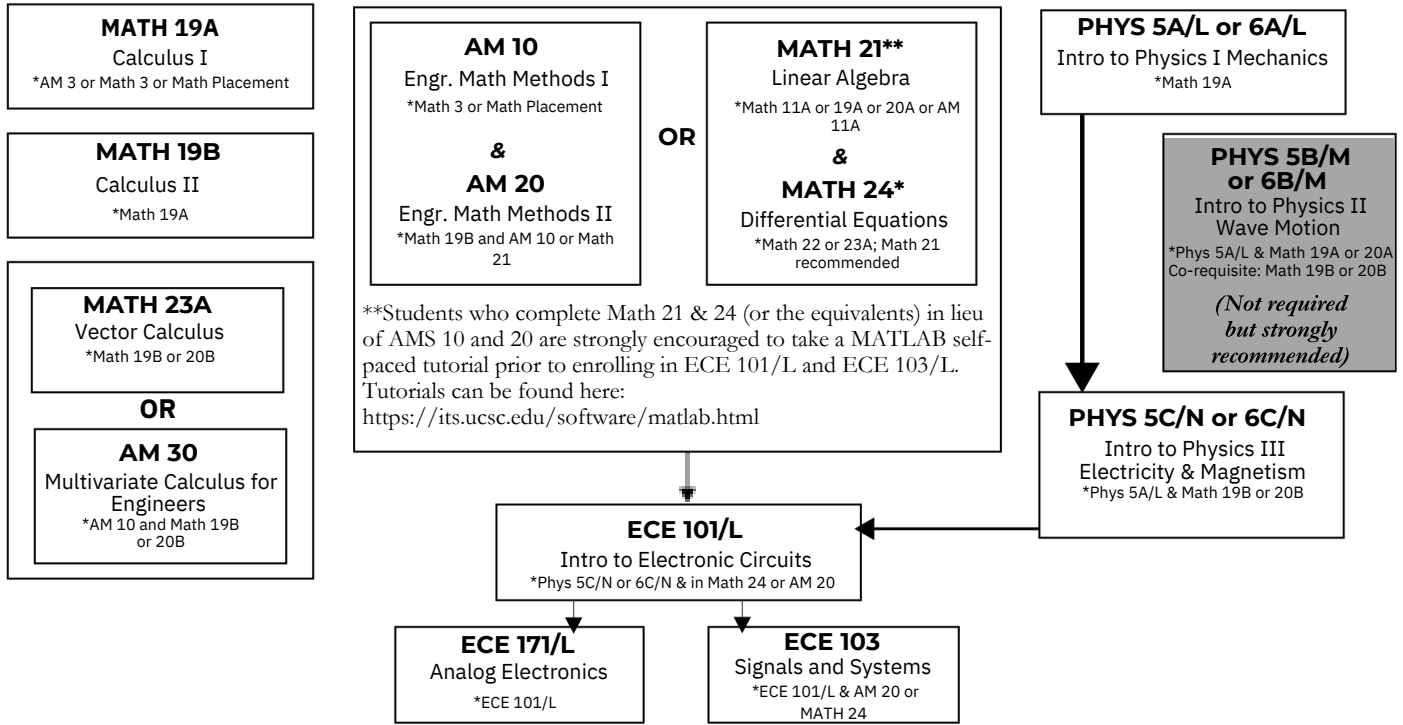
MATH 19A
Calculus I
*AM 3 or Math 3 or Math Placement

MATH 19B
Calculus II
*Math 19A

MATH 23A
Vector Calculus
*Math 19B or 20B

OR

AM 30
Multivariate Calculus for Engineers
*AM 10 and Math 19B or 20B

AM 10
Engr. Math Methods I
*Math 3 or Math Placement

&

AM 20
Engr. Math Methods II
*Math 19B and AM 10 or Math 21

OR

MATH 21**
Linear Algebra
*Math 11A or 19A or 20A or AM 11A

&

MATH 24*
Differential Equations
*Math 22 or 23A; Math 21 recommended

**Students who complete Math 21 & 24 (or the equivalents) in lieu of AMS 10 and 20 are strongly encouraged to take a MATLAB self-paced tutorial prior to enrolling in ECE 101/L and ECE 103/L. Tutorials can be found here:
https://its.ucsc.edu/software/matlab.html

PHYS 5A/L or 6A/L
Intro to Physics I Mechanics
*Math 19A

PHYS 5B/M or 6B/M
Intro to Physics II
Wave Motion
*Phys 5A/L & Math 19A or 20A
Co-requisite: Math 19B or 20B
(Not required but strongly recommended)

PHYS 5C/N or 6C/N
Intro to Physics III
Electricity & Magnetism
*Phys 5A/L & Math 19B or 20B

ECE 101/L
Intro to Electronic Circuits
*Phys 5C/N or 6C/N & in Math 24 or AM 20

ECE 171/L
Analog Electronics
*ECE 101/L

ECE 103
Signals and Systems
*ECE 101/L & AM 20 or MATH 24